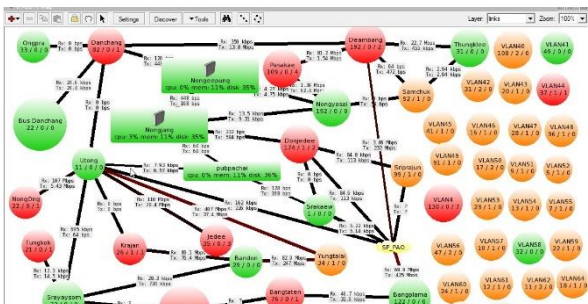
Settings Discover Tools Layer: links Zoom: 100%

Ongpra 13 / 0 / 0
Danchang 32 / 0 / 0
Deambang 12 / 0 / 0
Thungkloo 15 / 0 / 0
VLAN40 108 / 2 / 6
VLAN41 45 / 0 / 0
Panakan 109 / 0 / 4
Nongeepung cpu: 6% mem: 11% disk: 35%
Nongyasai 192 / 0 / 0
Samchuk 82 / 1 / 0
VLAN42 31 / 2 / 0
VLAN43 20 / 1 / 0
VLAN44 21 / 1 / 0
Bus Danchang 22 / 0 / 0
Nongjang cpu: 3% mem: 11% disk: 35%
Doigedee 128 / 0 / 2
VLAN45 41 / 1 / 0
VLAN46 16 / 1 / 0
VLAN47 28 / 1 / 0
VLAN48 36 / 1 / 0
Utong 31 / 0 / 0
pubpacha cpu: 6% mem: 11% disk: 36%
Sripratun 95 / 1 / 0
VLAN49 91 / 1 / 0
VLAN50 17 / 2 / 0
VLAN51 8 / 1 / 0
VLAN52 9 / 1 / 0
NongOng 28 / 2 / 0
Sresaen 1 / 0 / 0
VLAN4 136 / 0 / 1
VLAN53 25 / 1 / 0
VLAN54 13 / 1 / 0
VLAN55 14 / 1 / 0
Tungkok 31 / 0 / 0
Krajan 26 / 1 / 0
Jedee 25 / 0 / 0
Bamdon 26 / 0 / 0
Yungtabn 24 / 0 / 0
SF_PAO
VLAN56 47 / 2 / 0
VLAN57 10 / 1 / 0
VLAN58 22 / 1 / 0
VLAN59 3 / 1 / 0
Srayaysom
Bangtaten 122 / 0 / 0
Bangplama 122 / 0 / 0
VLAN60
VLAN61 12 / 2 / 0
VLAN62 11 / 1 / 0
VLAN63 13 / 1 / 0